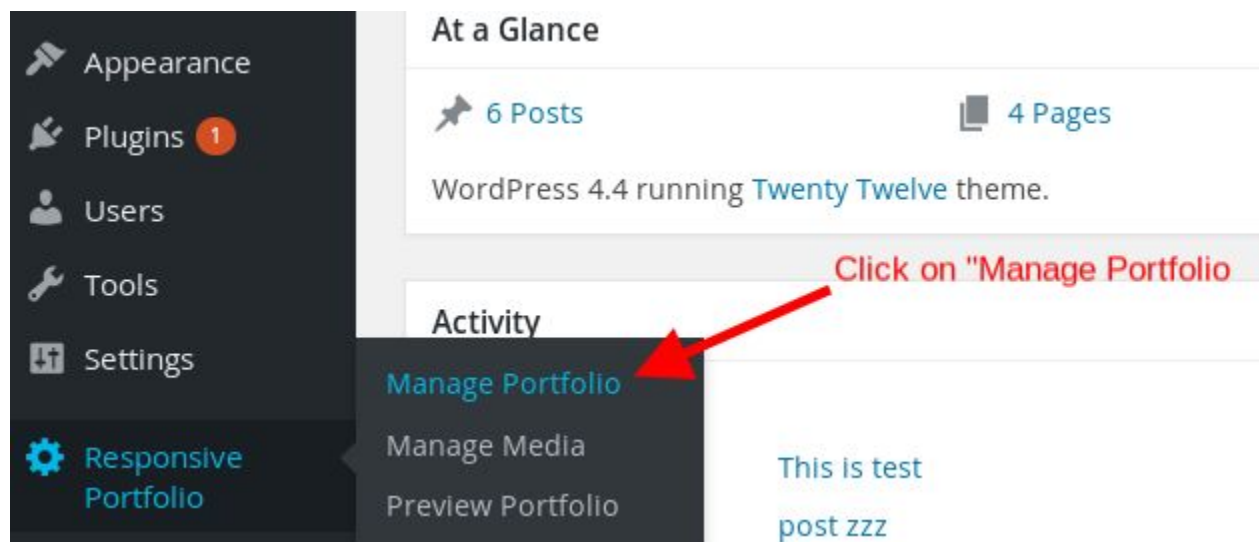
Appearance
Plugins 1
Users
Tools
Settings
Responsive Portfolio

Manage Portfolio
Manage Media
Preview Portfolio

At a Glance

6 Posts
4 Pages

WordPress 4.4 running Twenty Twelve theme.

Click on "Manage Portfolio

Activity

This is test post zzz